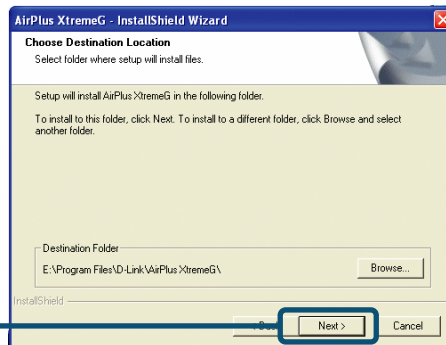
AirPlus XtremeG - InstallShield Wizard

Choose Destination Location

Select folder where setup will install files.

Setup will install AirPlus XtremeG in the following folder.

To install to this folder, click Next. To install to a different folder, click Browse and select another folder.

Destination Folder

E:\Program Files\D-Link\AirPlus XtremeG\

Browse...

InstallShield

< Back

Next >

Cancel